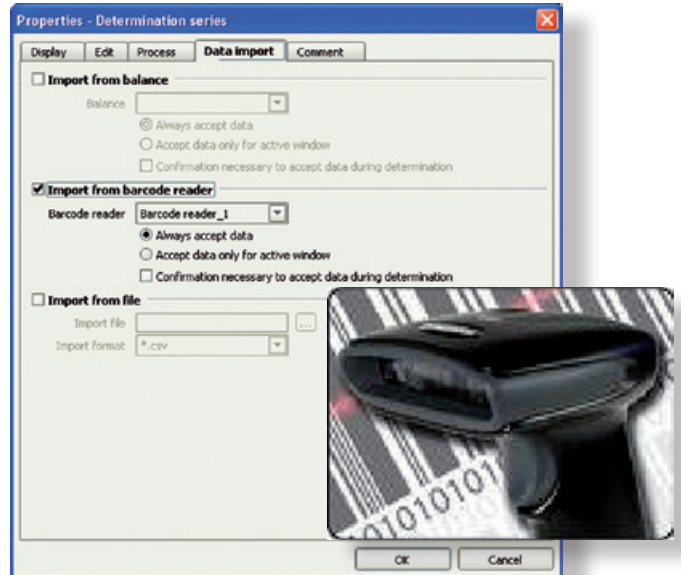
Properties - Determination series

Display | Edit | Process | Data import | Comment

☐ Import from balance

Balance

◉ Always accept data

○ Accept data only for active window

☐ Confirmation necessary to accept data during determination

☑ Import from barcode reader

Barcode reader Barcode reader_1

◉ Always accept data

○ Accept data only for active window

☐ Confirmation necessary to accept data during determination

☐ Import from file

Import file ...

Import format *.csv

01010101

OK Cancel